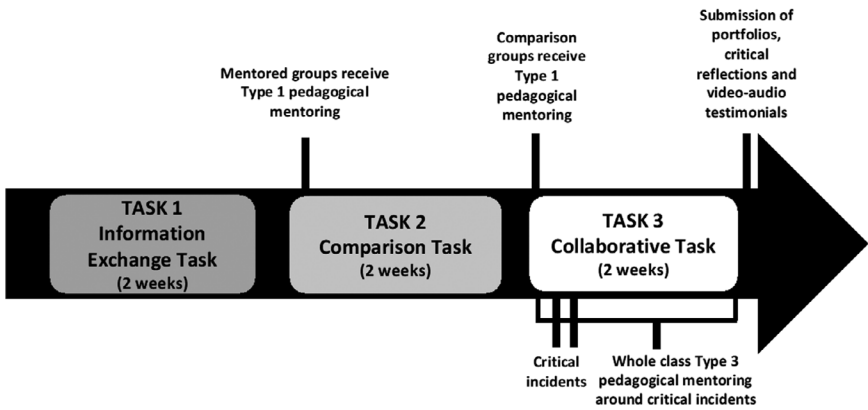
Mentored groups receive Type 1 pedagogical mentoring

Comparison groups receive Type 1 pedagogical mentoring

Submission of portfolios, critical reflections and video-audio testimonials

TASK 1 Information Exchange Task (2 weeks)

TASK 2 Comparison Task (2 weeks)

TASK 3 Collaborative Task (2 weeks)

Critical incidents

Whole class Type 3 pedagogical mentoring around critical incidents